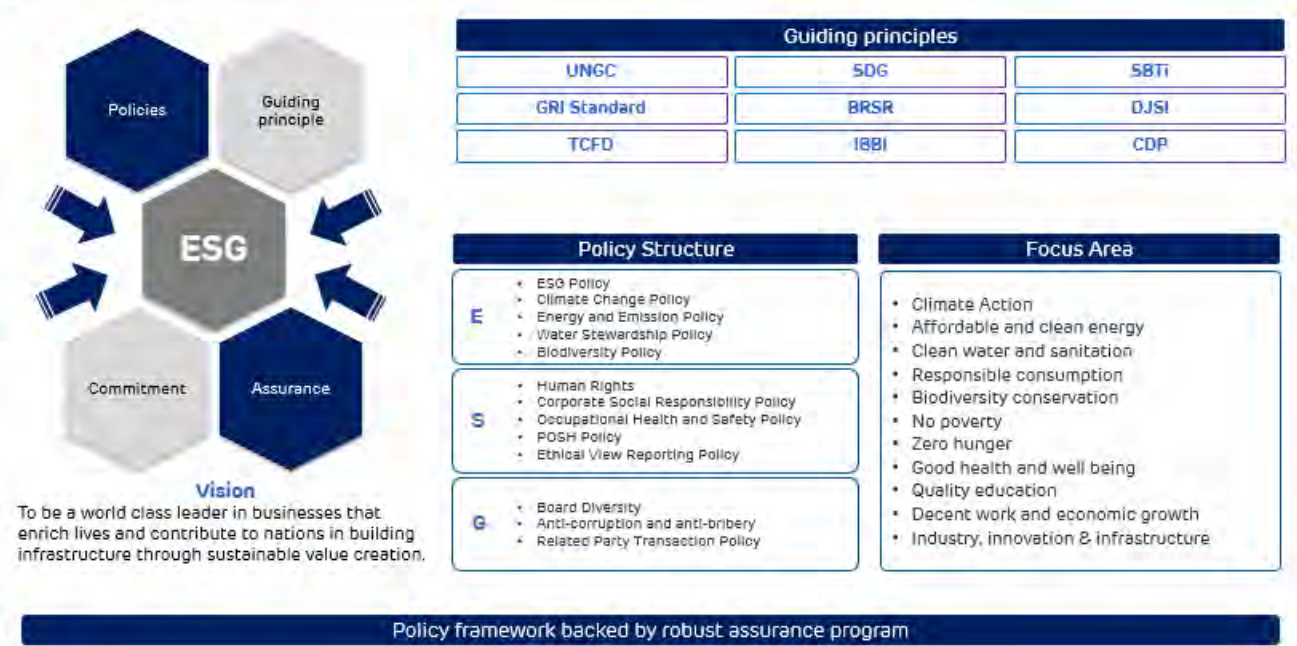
Policies

Guiding principle

ESG

Commitment

Assurance

Vision
To be a world class leader in businesses that enrich lives and contribute to nations in building infrastructure through sustainable value creation.

Guiding principles

| UNGC | SDG | SBTi |
|---|---|---|
| GRI Standard | BRSR | DJSI |
| TCFD | IBBI | CDP |

Policy Structure

E
- ESG Policy
- Climate Change Policy
- Energy and Emission Policy
- Water Stewardship Policy
- Biodiversity Policy

S
- Human Rights
- Corporate Social Responsibility Policy
- Occupational Health and Safety Policy
- POSH Policy
- Ethical View Reporting Policy

G
- Board Diversity
- Anti-corruption and anti-bribery
- Related Party Transaction Policy

Focus Area

- Climate Action
- Affordable and clean energy
- Clean water and sanitation
- Responsible consumption
- Biodiversity conservation
- No poverty
- Zero hunger
- Good health and well being
- Quality education
- Decent work and economic growth
- Industry, innovation & infrastructure

Policy framework backed by robust assurance program